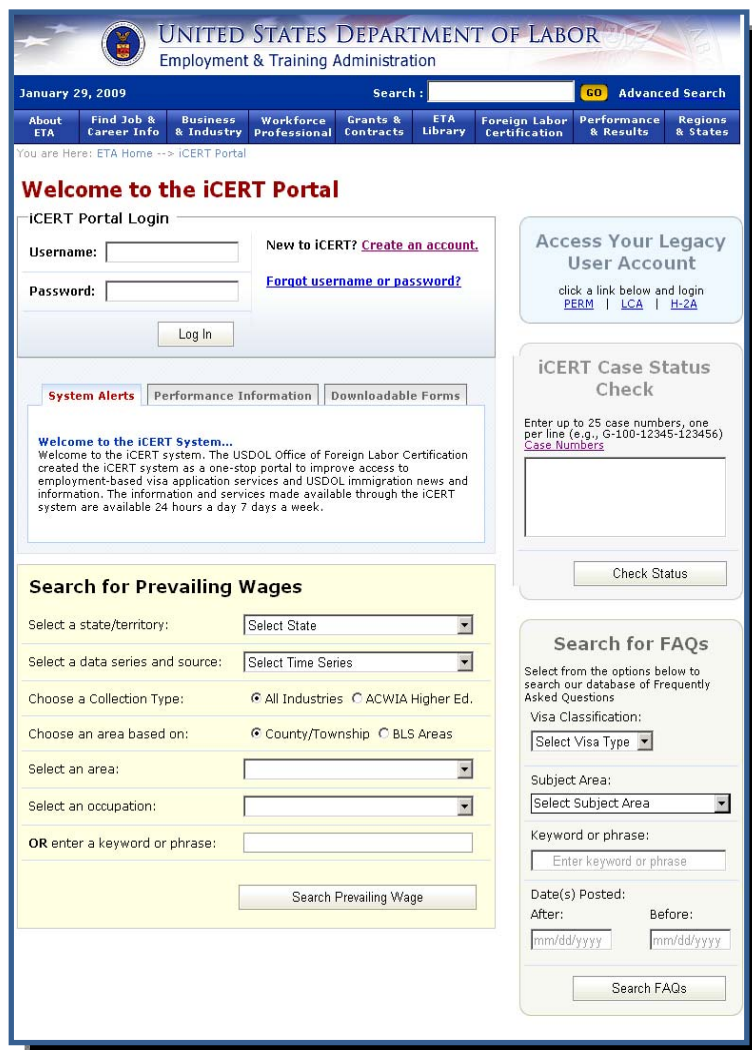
UNITED STATES DEPARTMENT OF LABOR
Employment & Training Administration

January 29, 2009
Search : GO Advanced Search

About ETA | Find Job & Career Info | Business & Industry | Workforce Professional | Grants & Contracts | ETA Library | Foreign Labor Certification | Performance & Results | Regions & States

You are Here: ETA Home --> iCERT Portal

Welcome to the iCERT Portal

iCERT Portal Login
Username:
Password:
New to iCERT? Create an account.
Forgot username or password?
Log In

System Alerts | Performance Information | Downloadable Forms

Welcome to the iCERT System...
Welcome to the iCERT system. The USDOL Office of Foreign Labor Certification created the iCERT system as a one-stop portal to improve access to employment-based visa application services and USDOL immigration news and information. The information and services made available through the iCERT system are available 24 hours a day 7 days a week.

Search for Prevailing Wages
Select a state/territory: Select State
Select a data series and source: Select Time Series
Choose a Collection Type: All Industries ACWIA Higher Ed.
Choose an area based on: County/Township BLS Areas
Select an area:
Select an occupation:
OR enter a keyword or phrase:
Search Prevailing Wage

Access Your Legacy User Account
click a link below and login
PERM | LCA | H-2A

iCERT Case Status Check
Enter up to 25 case numbers, one per line (e.g., G-100-12345-123456)
Case Numbers
Check Status

Search for FAQs
Select from the options below to search our database of Frequently Asked Questions
Visa Classification:
Select Visa Type
Subject Area:
Select Subject Area
Keyword or phrase:
Enter keyword or phrase
Date(s) Posted:
After:
Before:
mm/dd/yyyy
mm/dd/yyyy
Search FAQs